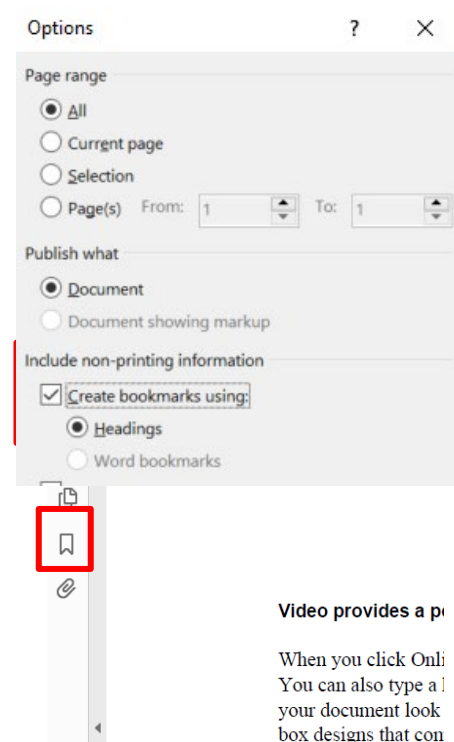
Options ? ×

Page range

All

Current page

Selection

Page(s) From: 1 To: 1

Publish what

Document

Document showing markup

Include non-printing information

Create bookmarks using:

Headings

Word bookmarks

Video provides a p

When you click Onli
You can also type a
your document look
box designs that con